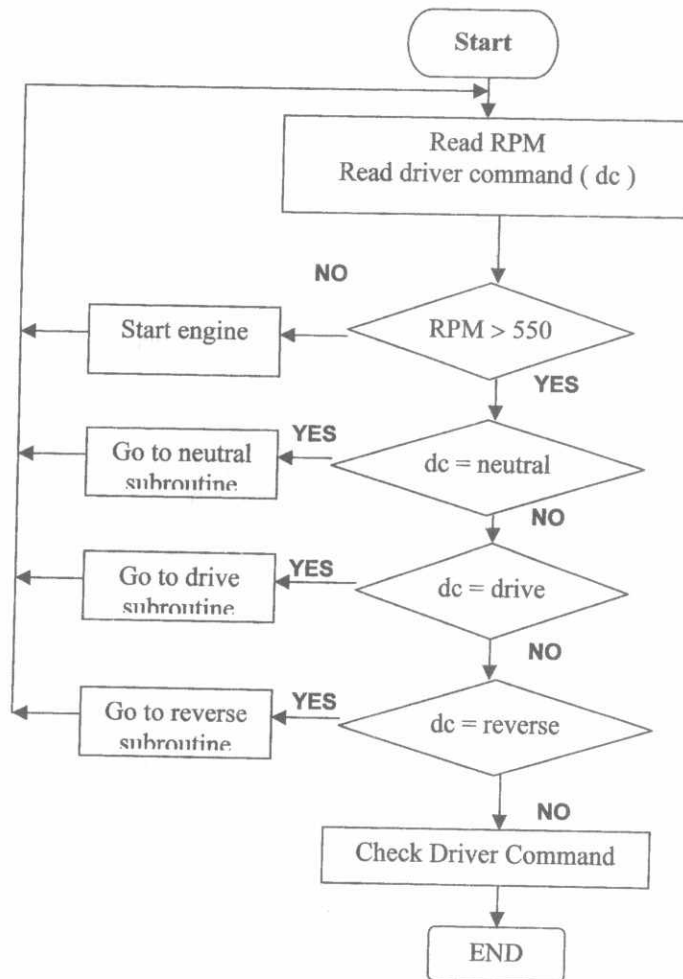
Start

Read RPM
Read driver command ( dc )

NO

Start engine

RPM > 550

YES

YES

Go to neutral subroutine

dc = neutral

NO

Go to drive subroutine

YES

dc = drive

NO

Go to reverse subroutine

YES

dc = reverse

NO

Check Driver Command

END